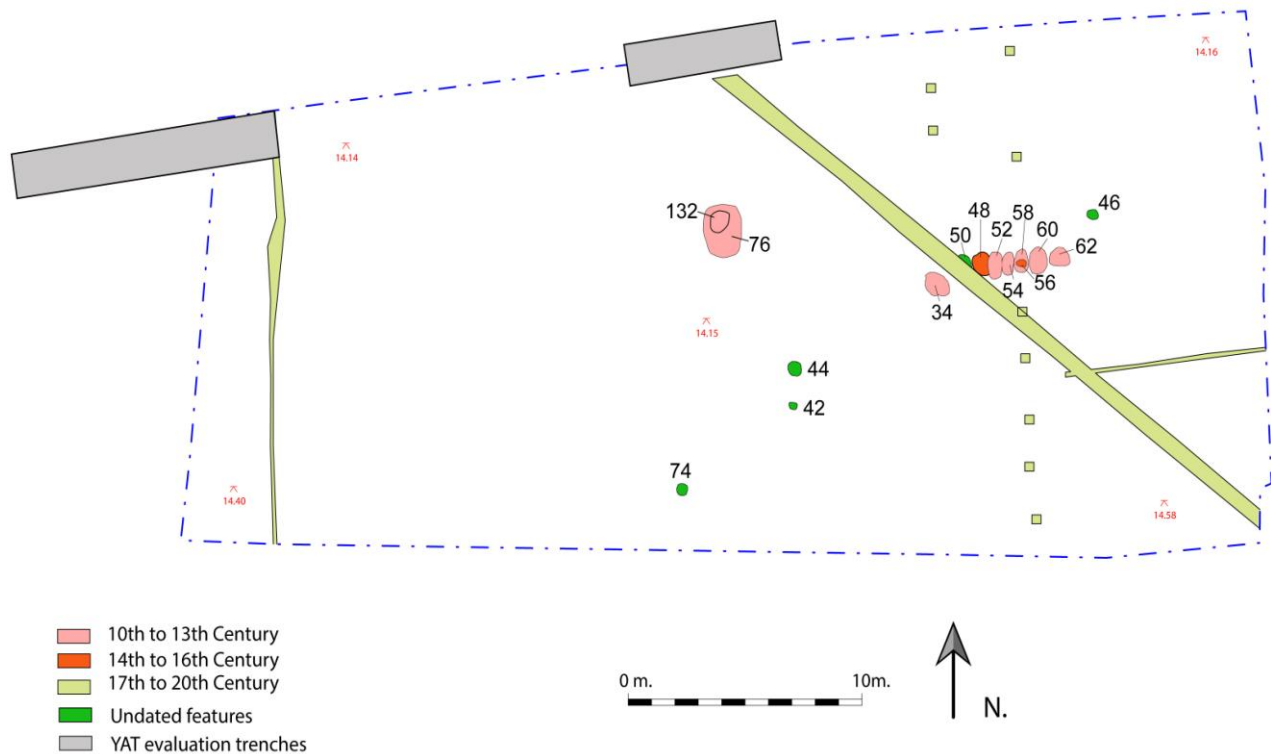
14.16

14.14

132

76

48

58

46

50

52

60

62

56

54

34

14.15

44

42

74

14.40

14.58

10th to 13th Century
14th to 16th Century
17th to 20th Century
Undated features
YAT evaluation trenches

0 m.

10m.

N.